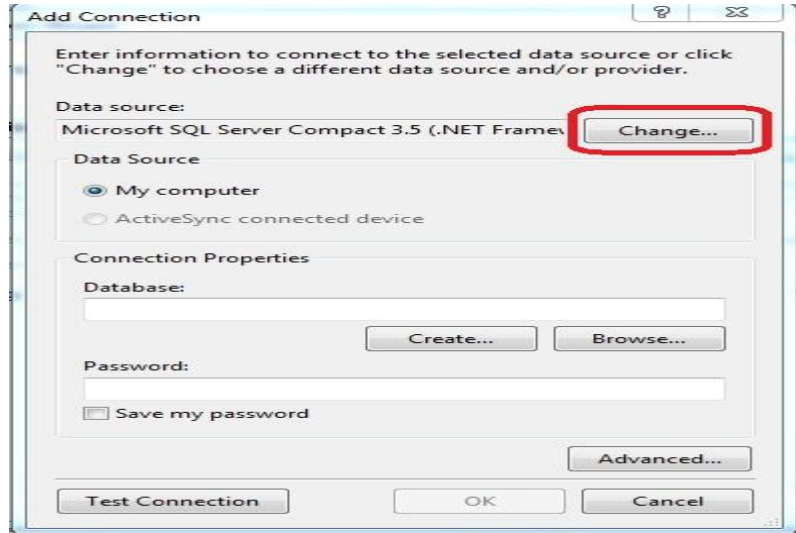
Add Connection

Enter information to connect to the selected data source or click "Change" to choose a different data source and/or provider.

Data source:

Microsoft SQL Server Compact 3.5 (.NET Framew

Change...

Data Source

My computer

ActiveSync connected device

Connection Properties

Database:

Create...

Browse...

Password:

Save my password

Advanced...

Test Connection

OK

Cancel